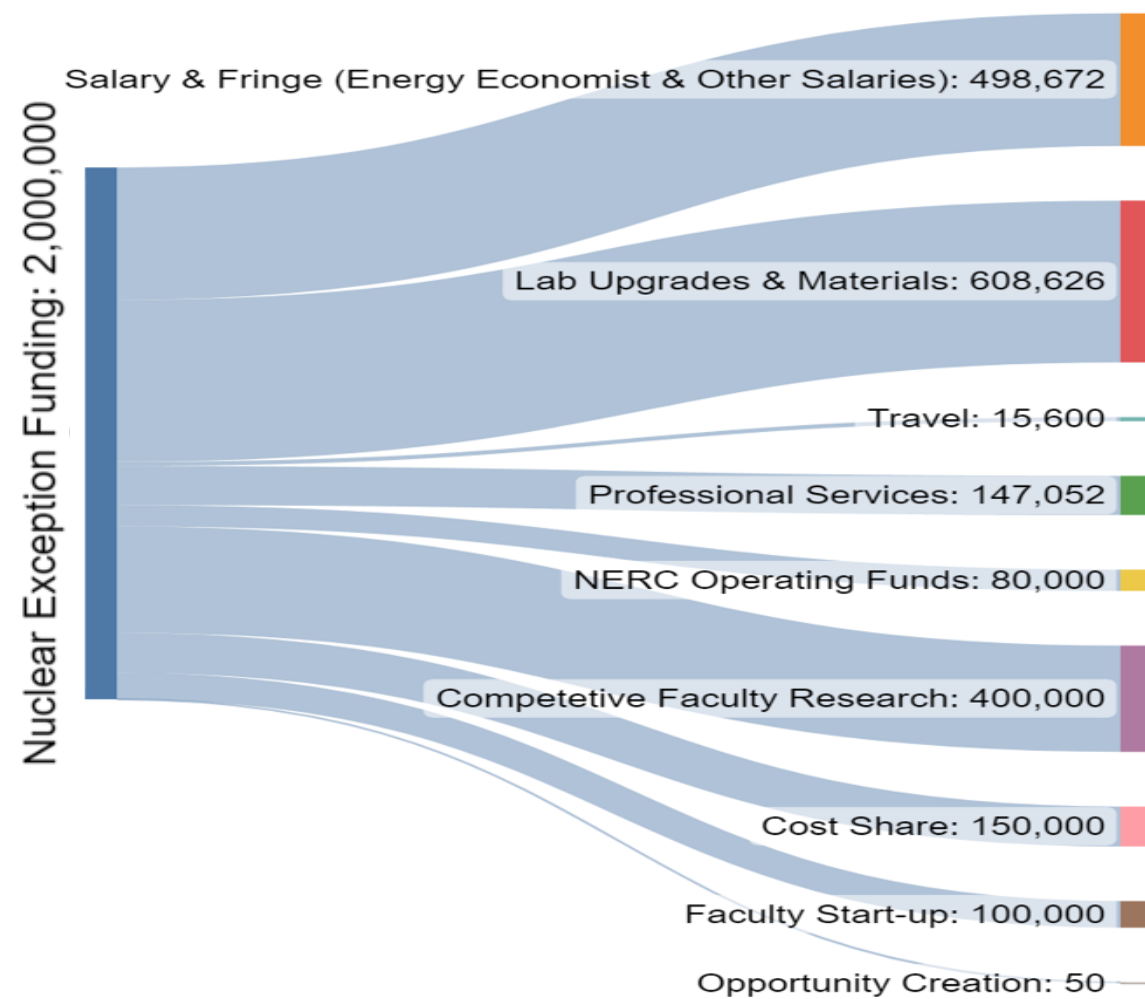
Nuclear Exception Funding: 2,000,000

Salary & Fringe (Energy Economist & Other Salaries): 498,672

Lab Upgrades & Materials: 608,626

Travel: 15,600

Professional Services: 147,052

NERC Operating Funds: 80,000

Competetive Faculty Research: 400,000

Cost Share: 150,000

Faculty Start-up: 100,000

Opportunity Creation: 50